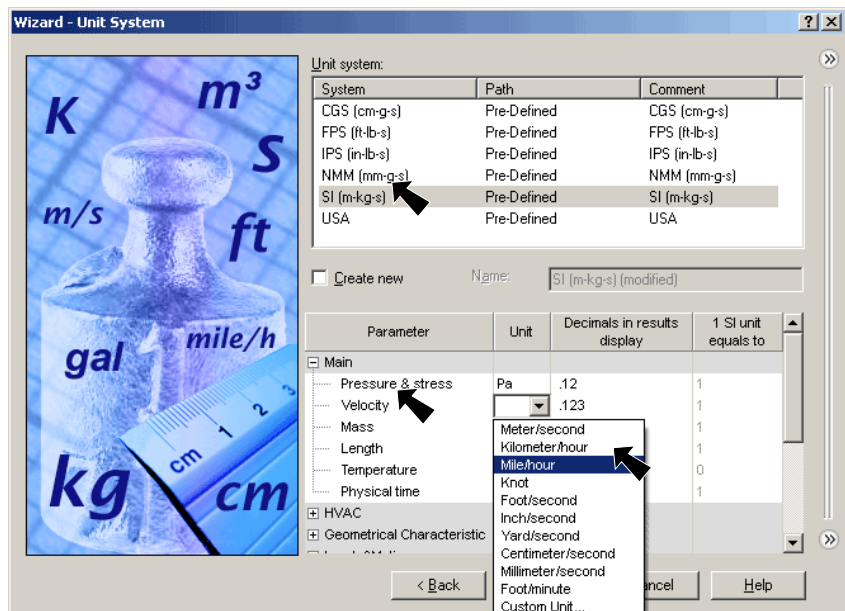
Wizard - Unit System

?  X

K  m³  S  m/s  ft  gal  mile/h  kg  cm

Unit system:

| System | Path | Comment |
|---|---|---|
| CGS (cm-g-s) | Pre-Defined | CGS (cm-g-s) |
| FPS (ft-lb-s) | Pre-Defined | FPS (ft-lb-s) |
| IPS (in-lb-s) | Pre-Defined | IPS (in-lb-s) |
| NMM (mm-g-s) | Pre-Defined | NMM (mm-g-s) |
| SI (m-kg-s) | Pre-Defined | SI (m-kg-s) |
| USA | Pre-Defined | USA |

Create new   Name: SI (m-kg-s) (modified)

| Parameter | Unit | Decimals in results display | 1 SI unit equals to |
|---|---|---|---|
| Main | | | |
| Pressure & stress | Pa | .12 | 1 |
| Velocity | | .123 | 1 |
| Mass | | | 1 |
| Length | | | 1 |
| Temperature | | | 0 |
| Physical time | | | 1 |
| HVAC | | | |
| Geometrical Characteristic | | | |

Meter/second
Kilometer/hour
Mile/hour
Knot
Foot/second
Inch/second
Yard/second
Centimeter/second
Millimeter/second
Foot/minute
Custom Unit...

< Back   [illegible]ncel   Help